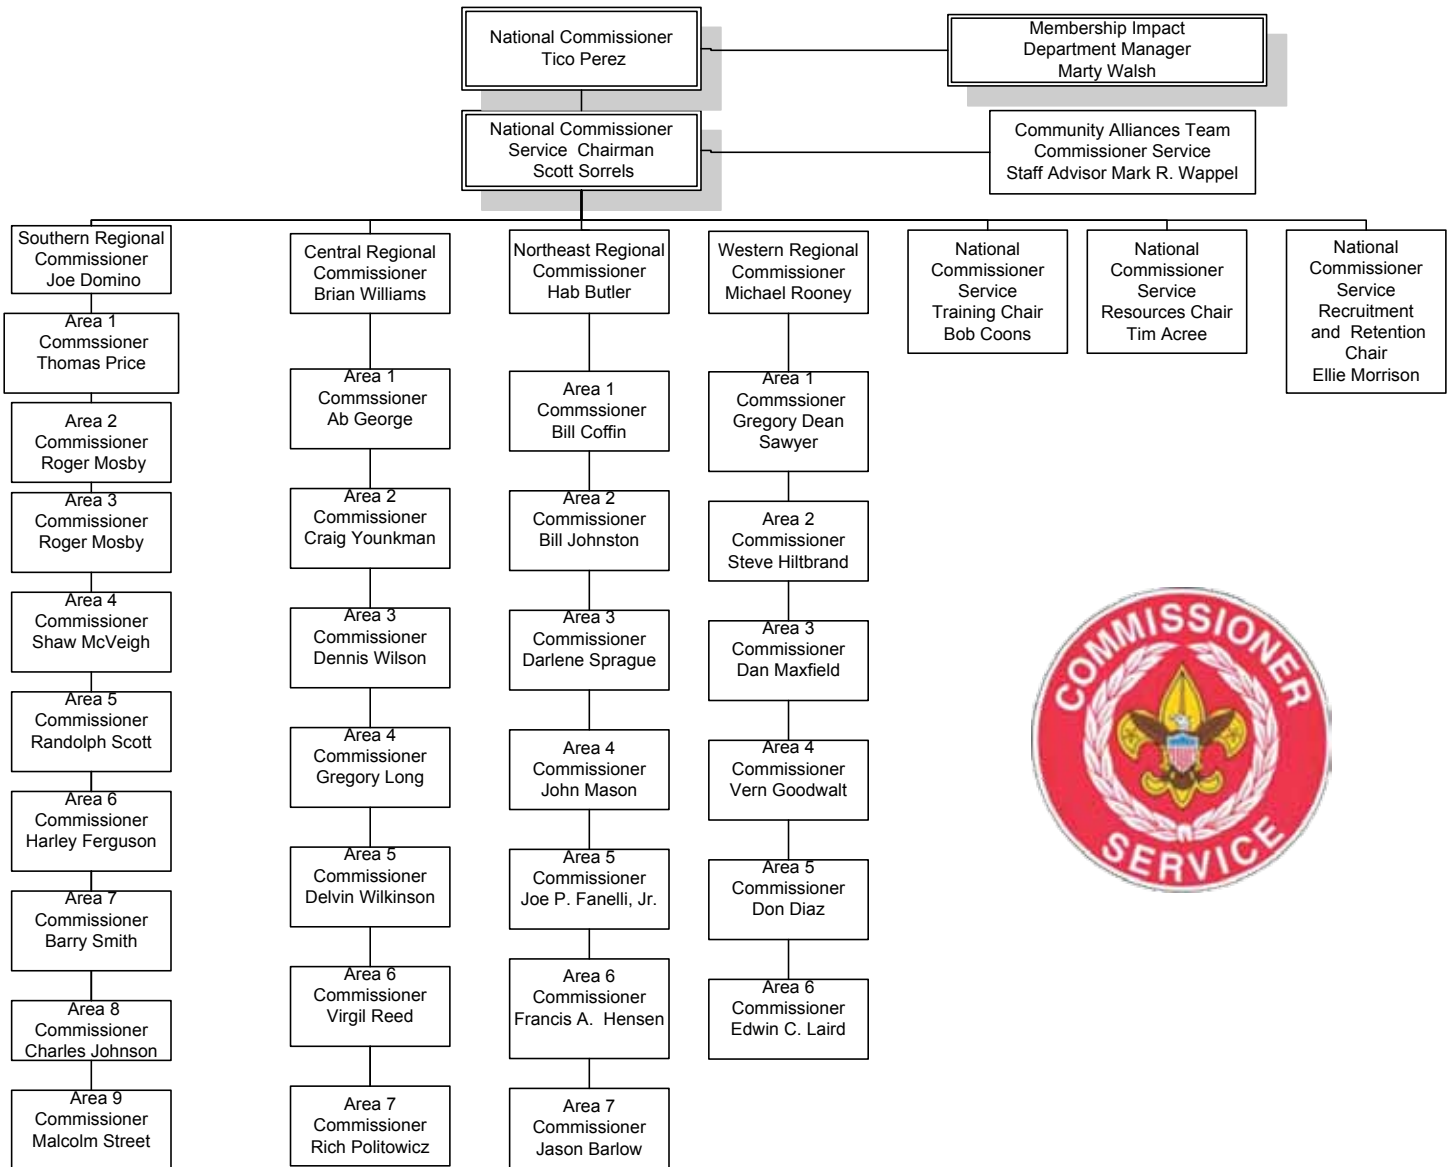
National Commissioner
Tico Perez

Membership Impact
Department Manager
Marty Walsh

National Commissioner
Service Chairman
Scott Sorrels

Community Alliances Team
Commissioner Service
Staff Advisor Mark R. Wappel

Southern Regional
Commissioner
Joe Domino

Area 1
Commssioner
Thomas Price

Area 2
Commissioner
Roger Mosby

Area 3
Commissioner
Roger Mosby

Area 4
Commissioner
Shaw McVeigh

Area 5
Commissioner
Randolph Scott

Area 6
Commissioner
Harley Ferguson

Area 7
Commissioner
Barry Smith

Area 8
Commissioner
Charles Johnson

Area 9
Commissioner
Malcolm Street

Central Regional
Commissioner
Brian Williams

Area 1
Commssioner
Ab George

Area 2
Commissioner
Craig Younkman

Area 3
Commissioner
Dennis Wilson

Area 4
Commissioner
Gregory Long

Area 5
Commissioner
Delvin Wilkinson

Area 6
Commissioner
Virgil Reed

Area 7
Commissioner
Rich Politowicz

Northeast Regional
Commissioner
Hab Butler

Area 1
Commssioner
Bill Coffin

Area 2
Commissioner
Bill Johnston

Area 3
Commissioner
Darlene Sprague

Area 4
Commissioner
John Mason

Area 5
Commissioner
Joe P. Fanelli, Jr.

Area 6
Commissioner
Francis A. Hensen

Area 7
Commissioner
Jason Barlow

Western Regional
Commissioner
Michael Rooney

Area 1
Commssioner
Gregory Dean
Sawyer

Area 2
Commissioner
Steve Hiltbrand

Area 3
Commissioner
Dan Maxfield

Area 4
Commissioner
Vern Goodwalt

Area 5
Commissioner
Don Diaz

Area 6
Commissioner
Edwin C. Laird

National
Commissioner
Service
Training Chair
Bob Coons

National
Commissioner
Service
Resources Chair
Tim Acree

National
Commissioner
Service
Recruitment
and Retention
Chair
Ellie Morrison

COMMISSIONER
SERVICE